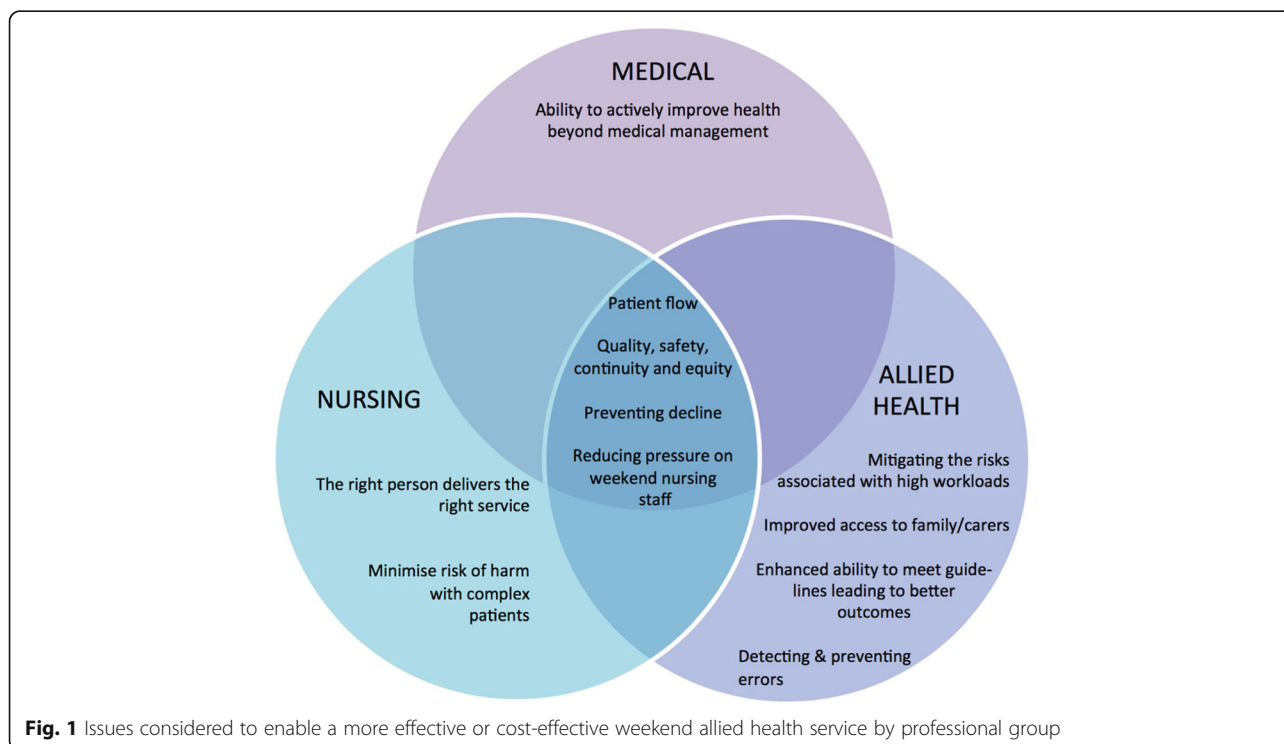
MEDICAL

Ability to actively improve health beyond medical management

NURSING

The right person delivers the right service

Minimise risk of harm with complex patients

Patient flow

Quality, safety, continuity and equity

Preventing decline

Reducing pressure on weekend nursing staff

ALLIED HEALTH

Mitigating the risks associated with high workloads

Improved access to family/carers

Enhanced ability to meet guidelines leading to better outcomes

Detecting & preventing errors

**Fig. 1** Issues considered to enable a more effective or cost-effective weekend allied health service by professional group